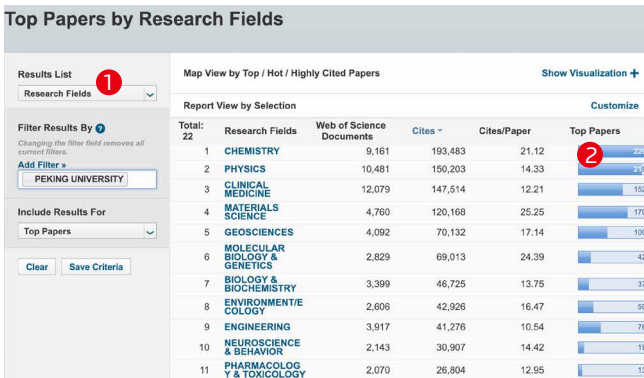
Top Papers by Research Fields

Results List
1
Research Fields

Filter Results By ?
Changing the filter field removes all current filters.
Add Filter »
PEKING UNIVERSITY

Include Results For
Top Papers

Clear Save Criteria

Map View by Top / Hot / Highly Cited Papers
Show Visualization +

Report View by Selection
Customize

| Total: 22 | Research Fields | Web of Science Documents | Cites | Cites/Paper | Top Papers |
|---|---|---|---|---|---|
| 1 | CHEMISTRY | 9,161 | 193,483 | 21.12 | 2 22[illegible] |
| 2 | PHYSICS | 10,481 | 150,203 | 14.33 | 21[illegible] |
| 3 | CLINICAL MEDICINE | 12,079 | 147,514 | 12.21 | 152 |
| 4 | MATERIALS SCIENCE | 4,760 | 120,168 | 25.25 | 170 |
| 5 | GEOSCIENCES | 4,092 | 70,132 | 17.14 | 100 |
| 6 | MOLECULAR BIOLOGY & GENETICS | 2,829 | 69,013 | 24.39 | 42 |
| 7 | BIOLOGY & BIOCHEMISTRY | 3,399 | 46,725 | 13.75 | 37 |
| 8 | ENVIRONMENT/ECOLOGY | 2,606 | 42,926 | 16.47 | 52 |
| 9 | ENGINEERING | 3,917 | 41,276 | 10.54 | 76 |
| 10 | NEUROSCIENCE & BEHAVIOR | 2,143 | 30,907 | 14.42 | 15 |
| 11 | PHARMACOLOGY & TOXICOLOGY | 2,070 | 26,804 | 12.95 | 23 |